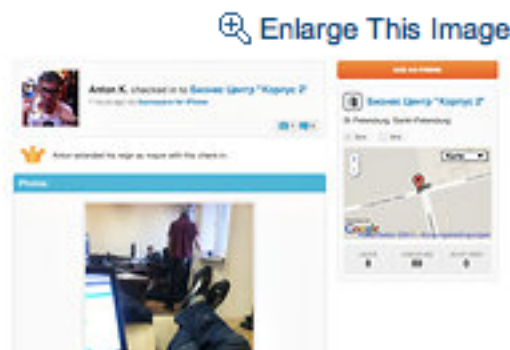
Enlarge This Image

Anton K. checked in to Бизнес Центр "Корпус 2"
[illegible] ago via foursquare for iPhone

Anton extended his reign as mayor with this check-in.

Photos

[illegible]

Бизнес Центр "Корпус 2"
St. Petersburg, Saint-Petersburg

Google

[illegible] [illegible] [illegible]